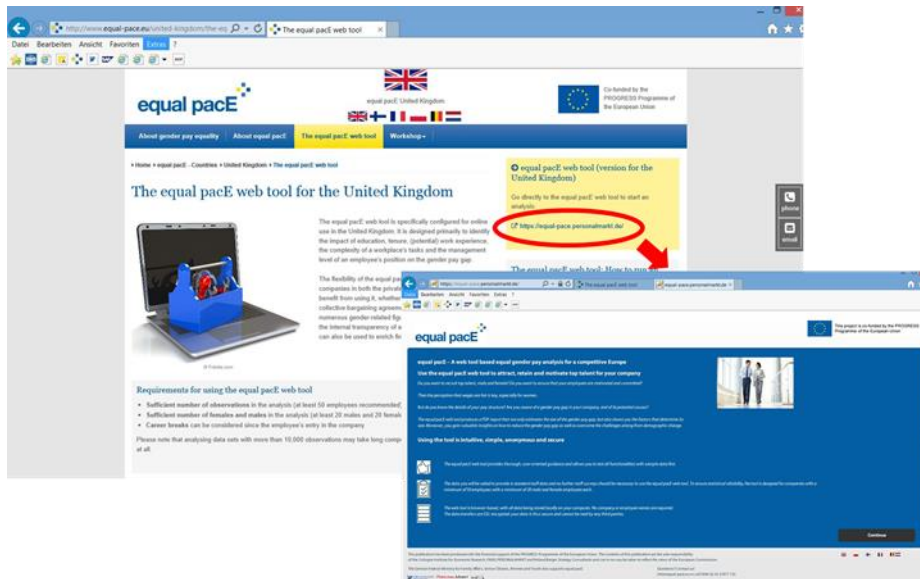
http://www.equal-pace.eu/united-kingdom/the-eq
The equal pacE web tool
Datei Bearbeiten Ansicht Favoriten Extras ?

equal pacE

equal pacE United Kingdom

Co-funded by the PROGRESS Programme of the European Union

About gender pay equality | About equal pacE | The equal pacE web tool | Workshop

Home » equal pacE - Countries » United Kingdom » The equal pacE web tool

The equal pacE web tool for the United Kingdom

The equal pacE web tool is specifically configured for online use in the United Kingdom. It is designed primarily to identify the impact of education, tenure, (potential) work experience, the complexity of a workplace's tasks and the management level of an employee's position on the gender pay gap.

The flexibility of the equal pa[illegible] companies in both the private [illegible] benefit from using it, whether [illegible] collective bargaining agreem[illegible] numerous gender-related fig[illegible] the internal transparency of a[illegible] can also be used to enrich fi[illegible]

equal pacE web tool (version for the United Kingdom)

Go directly to the equal pacE web tool to start an analysis:

https://equal-pace.personalmarkt.de/

The equal pacE web tool: How to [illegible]

phone

email

Requirements for using the equal pacE web tool

• Sufficient number of observations in the analysis (at least 50 employees recommended)
• Sufficient number of females and males in the analysis (at least 20 males and 20 femal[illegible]
• Career breaks can be considered since the employee's entry in the company

Please note that analysing data sets with more than 10,000 observations may take long comp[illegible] at all

https://equal-pace.personalmarkt.de
The equal pacE web tool
equal-pace.personalmarkt.de
Datei Bearbeiten Ansicht Favoriten Extras ?

equal pacE

This project is co-funded by the PROGRESS Programme of the European Union

equal pacE - A web tool based equal gender pay analysis for a competitive Europe

Use the equal pacE web tool to attract, retain and motivate top talent for your company

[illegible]

Using the tool is intuitive, simple, anonymous and secure

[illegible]

Continue

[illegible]